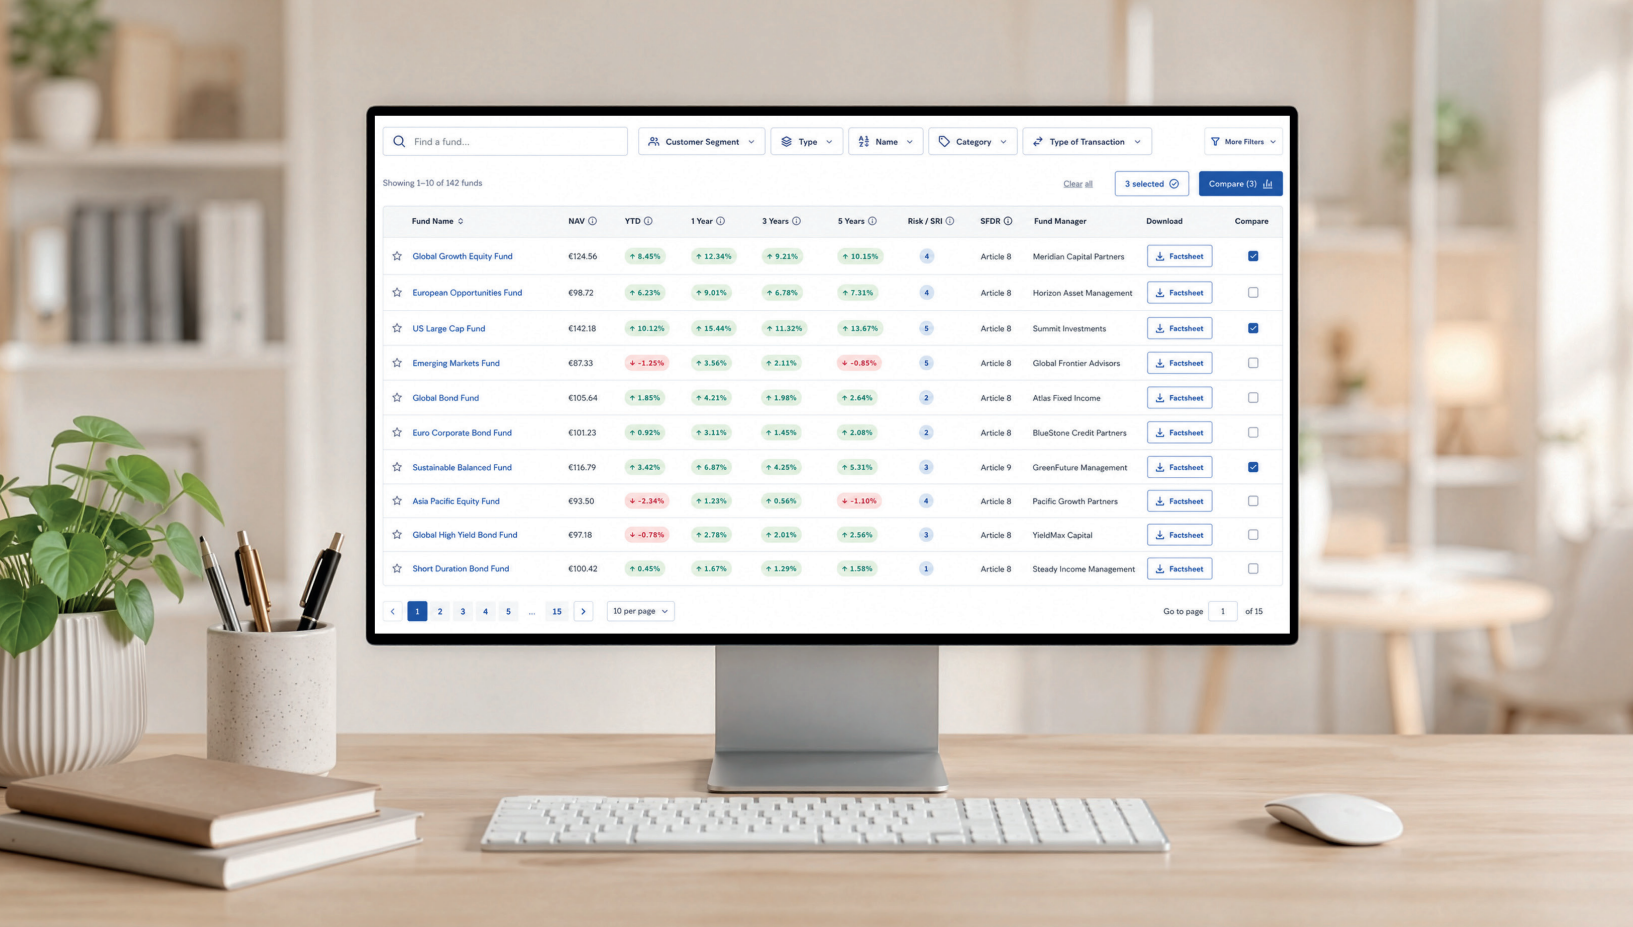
Find a fund...

Customer Segment | Type | Name | Category | Type of Transaction | More Filters

Showing 1–10 of 142 funds

Clear all | 3 selected | Compare (3)

| Fund Name | NAV | YTD | 1 Year | 3 Years | 5 Years | Risk / SRI | SFDR | Fund Manager | Download | Compare |
|---|---|---|---|---|---|---|---|---|---|---|
| Global Growth Equity Fund | €124.56 | 8.45% | 12.34% | 9.21% | 10.15% | 4 | Article 8 | Meridian Capital Partners | Factsheet | |
| European Opportunities Fund | €98.72 | 6.23% | 9.01% | 6.78% | 7.31% | 4 | Article 8 | Horizon Asset Management | Factsheet | |
| US Large Cap Fund | €142.18 | 10.12% | 15.44% | 11.32% | 13.67% | 5 | Article 8 | Summit Investments | Factsheet | |
| Emerging Markets Fund | €87.33 | -1.25% | 3.56% | 2.11% | -0.85% | 5 | Article 8 | Global Frontier Advisors | Factsheet | |
| Global Bond Fund | €105.64 | 1.85% | 4.21% | 1.98% | 2.64% | 2 | Article 8 | Atlas Fixed Income | Factsheet | |
| Euro Corporate Bond Fund | €101.23 | 0.92% | 3.11% | 1.45% | 2.08% | 2 | Article 8 | BlueStone Credit Partners | Factsheet | |
| Sustainable Balanced Fund | €116.79 | 3.42% | 6.87% | 4.25% | 5.31% | 3 | Article 9 | GreenFuture Management | Factsheet | |
| Asia Pacific Equity Fund | €93.50 | -2.34% | 1.23% | 0.56% | -1.10% | 4 | Article 8 | Pacific Growth Partners | Factsheet | |
| Global High Yield Bond Fund | €97.18 | -0.78% | 2.78% | 2.01% | 2.56% | 3 | Article 8 | YieldMax Capital | Factsheet | |
| Short Duration Bond Fund | €100.42 | 0.45% | 1.67% | 1.29% | 1.58% | 1 | Article 8 | Steady Income Management | Factsheet | |

< 1 2 3 4 5 ... 15 > | 10 per page

Go to page 1 of 15